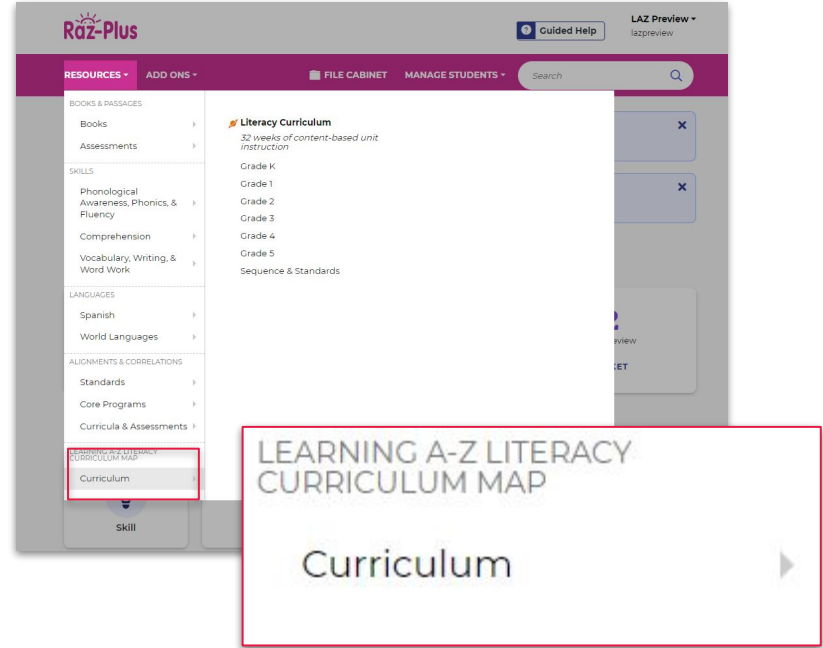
Raz-Plus

Guided Help

LAZ Preview
lazpreview

RESOURCES ADD ONS FILE CABINET MANAGE STUDENTS Search

BOOKS & PASSAGES
Books
Assessments

SKILLS
Phonological Awareness, Phonics, & Fluency
Comprehension
Vocabulary, Writing, & Word Work

LANGUAGES
Spanish
World Languages

ALIGNMENTS & CORRELATIONS
Standards
Core Programs
Curricula & Assessments

LEARNING A-Z LITERACY CURRICULUM MAP
Curriculum

Literacy Curriculum
32 weeks of content-based unit instruction
Grade K
Grade 1
Grade 2
Grade 3
Grade 4
Grade 5
Sequence & Standards

×
×

2
eview
CET

Skill

LEARNING A-Z LITERACY CURRICULUM MAP

Curriculum